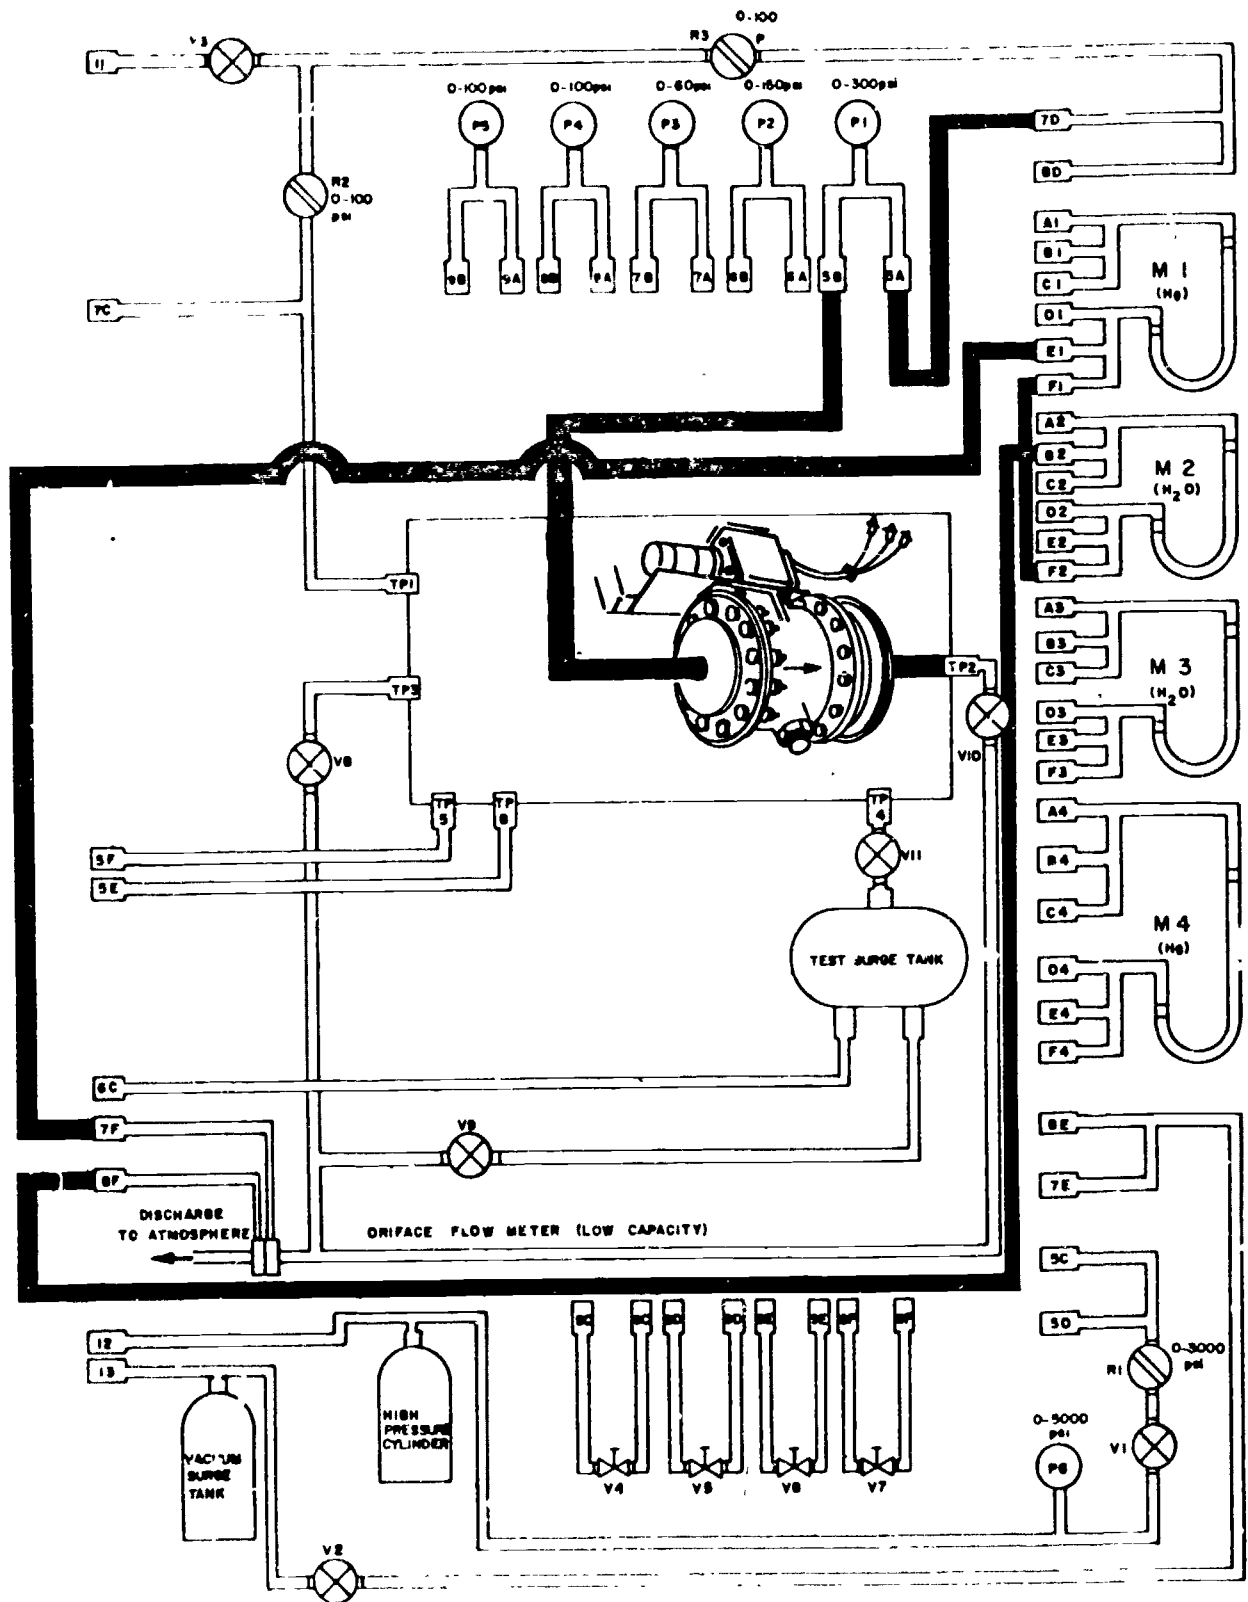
11
V3
R3
0-100
P
0-100 psi
0-100 psi
0-60 psi
0-160 psi
0-300 psi
P5
P4
P3
P2
P1
7D
8D
R2
0-100
psi
9B
9A
8B
7A
7B
7A
6B
6A
5B
5A
A1
B1
C1
M 1
(Hg)
D1
E1
F1
7C
A2
B2
M 2
($H_2O$)
C2
D2
E2
F2
TP1
A3
B3
M 3
($H_2O$)
C3
TP3
TP2
D3
E3
V8
V10
F3
TP 5
TP 6
TP 4
A4
5F
V11
B4
5E
C4
M 4
(Hg)
TEST SURGE TANK
D4
E4
F4
6C
8E
7F
V9
8F
7E
DISCHARGE TO ATMOSPHERE
ORIFACE FLOW METER (LOW CAPACITY)
5C
5D
12
13
0-3000 psi
R1
VACUUM SURGE TANK
HIGH PRESSURE CYLINDER
0-5000 psi
V1
P6
V4
V5
V6
V7
V2